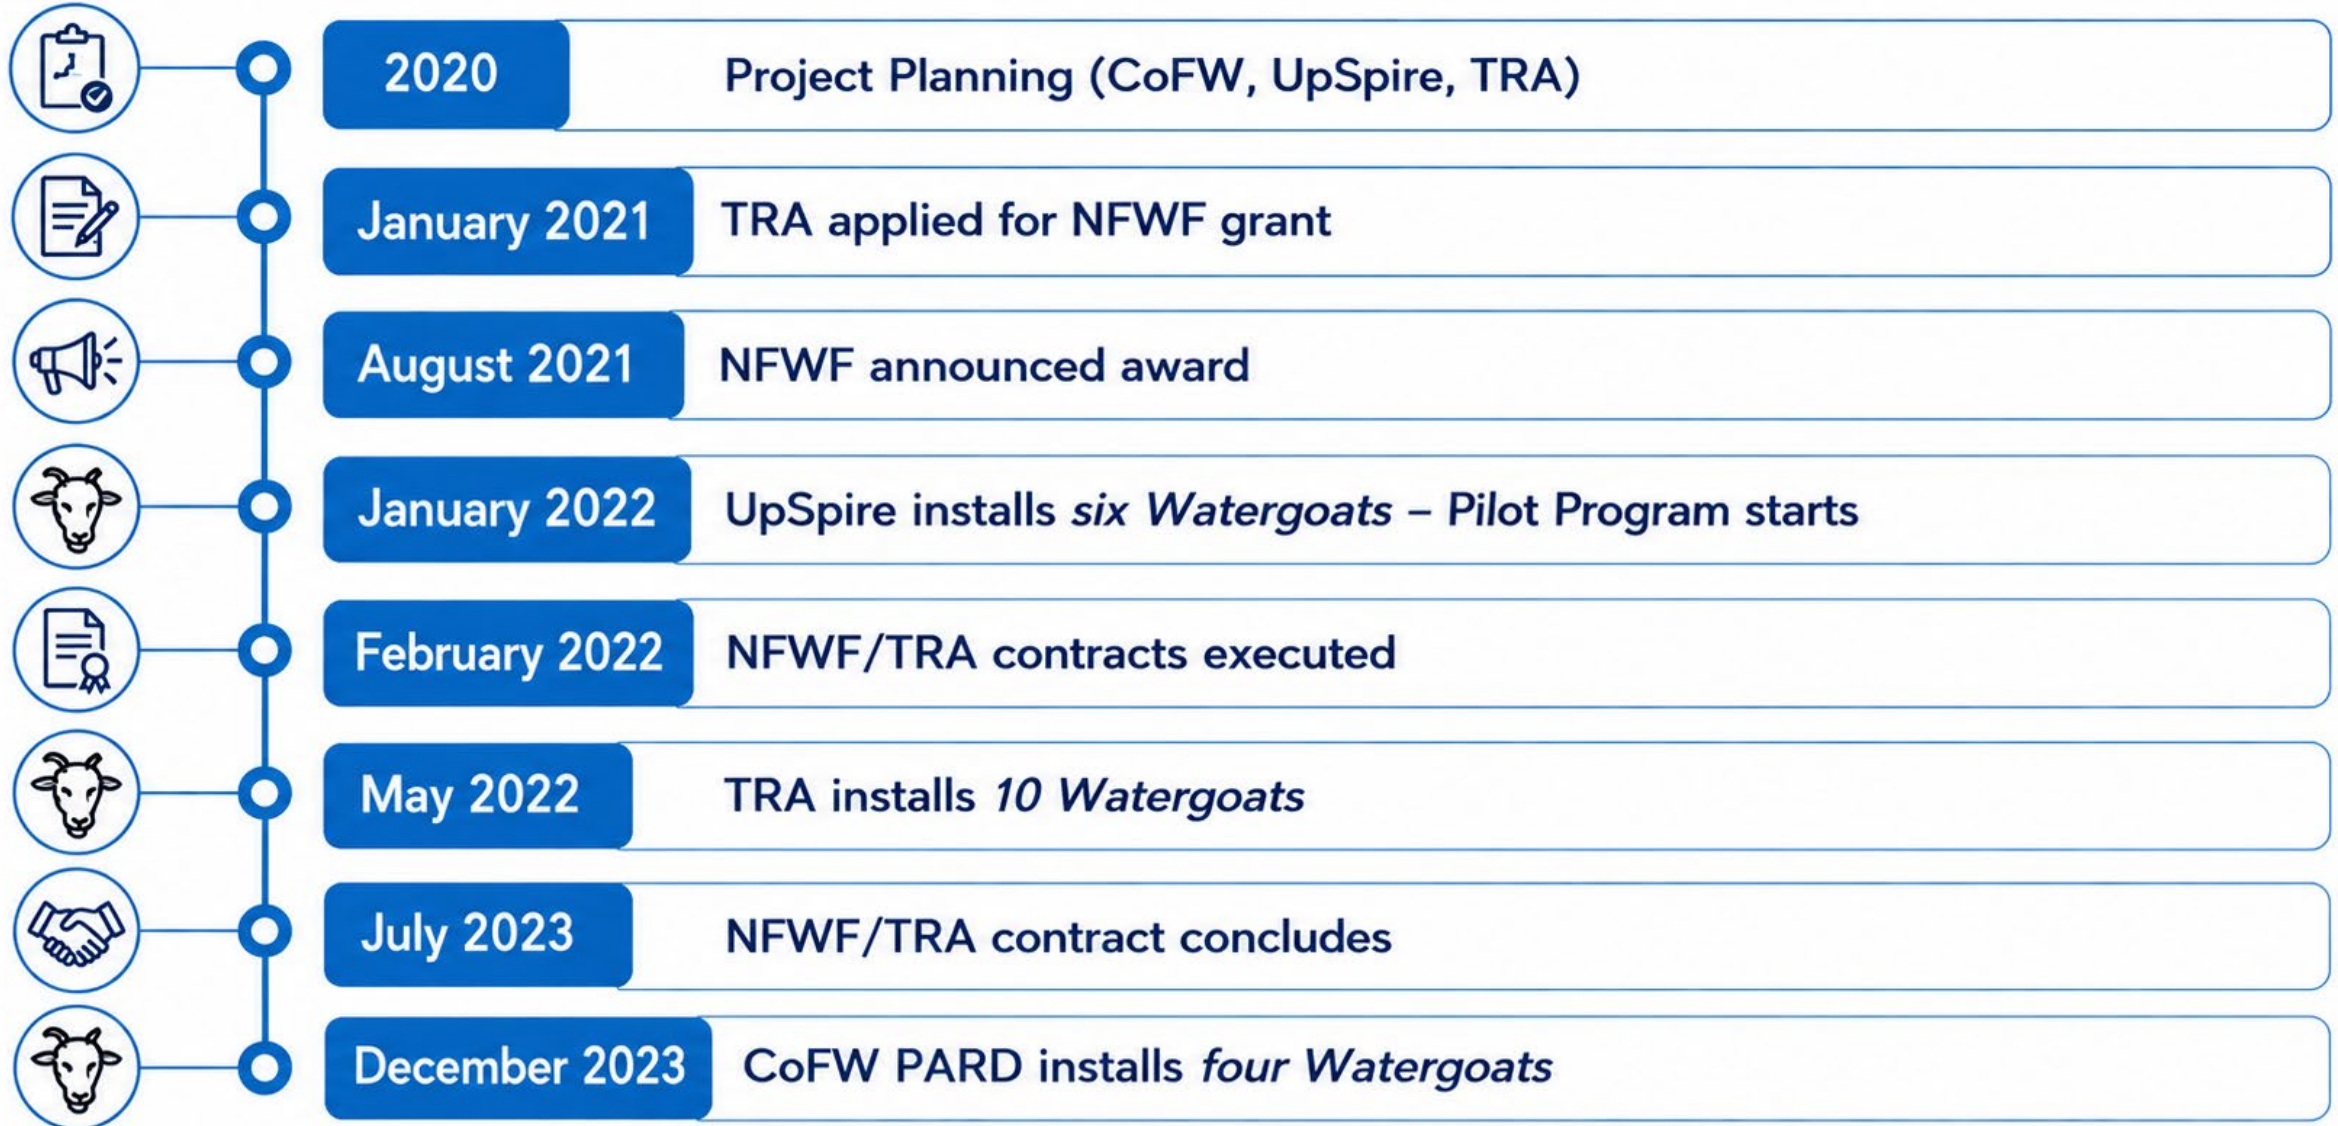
2020 Project Planning (CoFW, UpSpire, TRA)

January 2021 TRA applied for NFWF grant

August 2021 NFWF announced award

January 2022 UpSpire installs *six Watergoats* – Pilot Program starts

February 2022 NFWF/TRA contracts executed

May 2022 TRA installs *10 Watergoats*

July 2023 NFWF/TRA contract concludes

December 2023 CoFW PARD installs *four Watergoats*